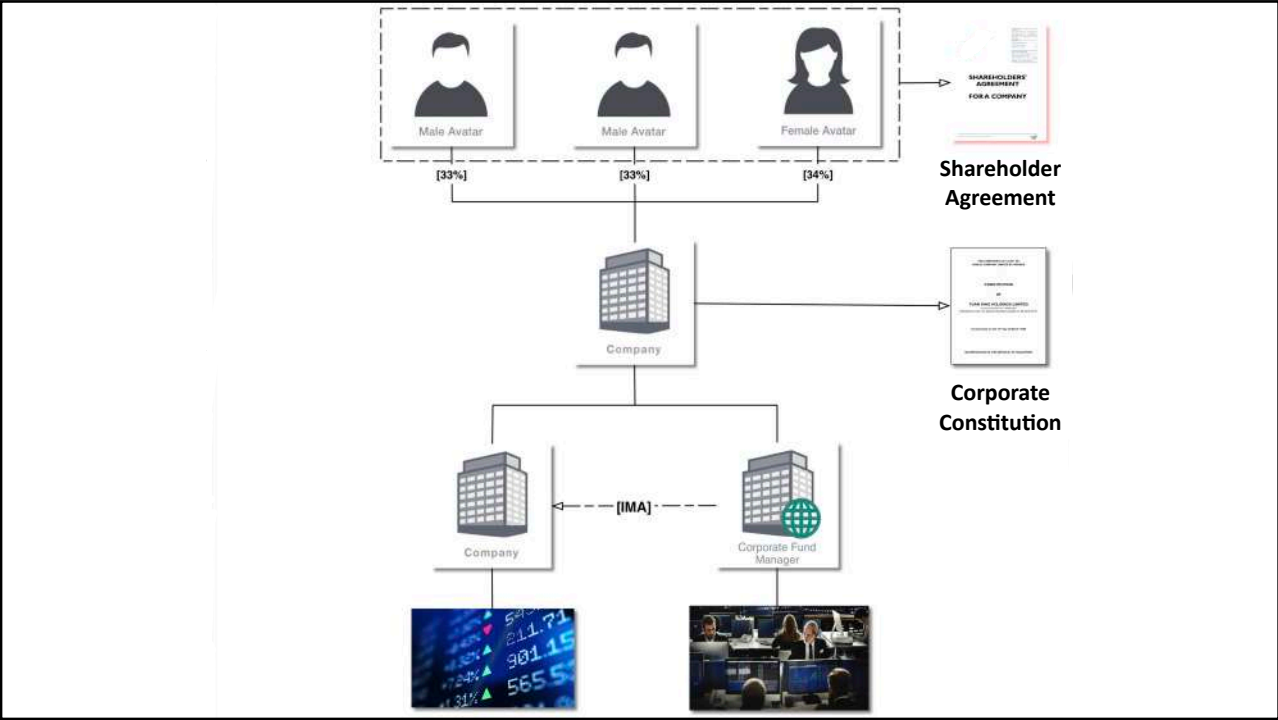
Male Avatar

Male Avatar

Female Avatar

SHAREHOLDERS' AGREEMENT

FOR A COMPANY

Shareholder Agreement

[33%]

[33%]

[34%]

Company

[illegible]

CONSTITUTION

OF

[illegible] HOLDINGS LIMITED

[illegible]

Corporate Constitution

Company

[IMA]

Corporate Fund Manager

549

211.71

901.15

565.5

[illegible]